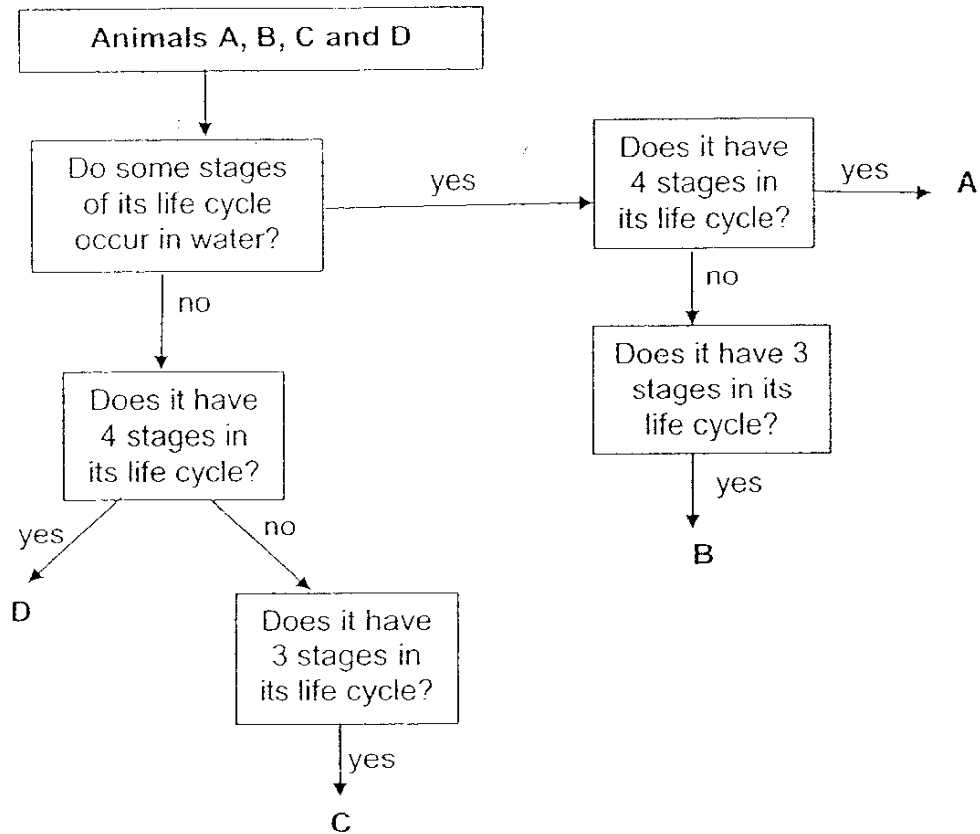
Animals A, B, C and D

Do some stages of its life cycle occur in water?

yes

Does it have 4 stages in its life cycle?

yes

A

no

Does it have 3 stages in its life cycle?

yes

B

no

Does it have 4 stages in its life cycle?

yes

D

no

Does it have 3 stages in its life cycle?

yes

C